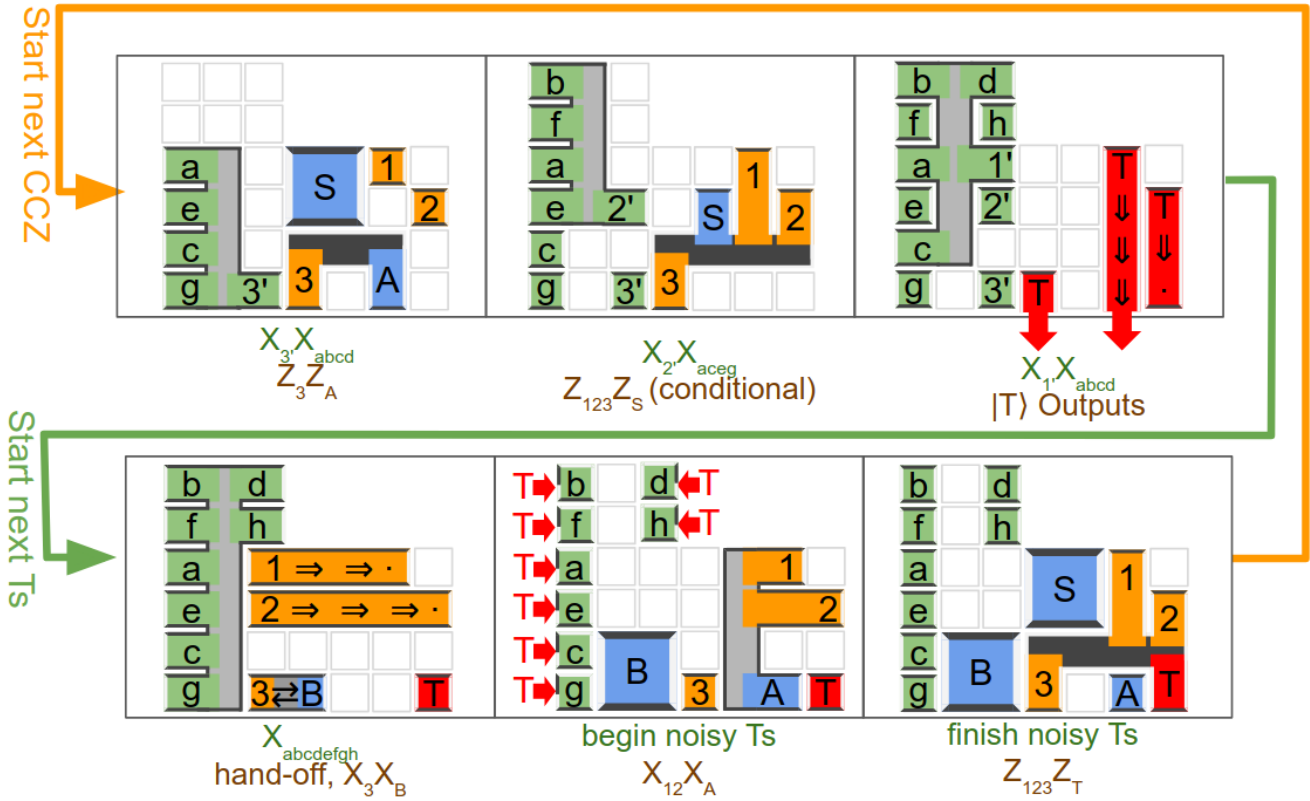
Start next CCZ

a
e
c
g
3'
S
1
2
3
A

$X_{3'}X_{abcd}$
$Z_3Z_A$

b
f
a
e
2'
c
g
3'
S
1
2
3

$X_{2'}X_{aceg}$
$Z_{123}Z_S$ (conditional)

b
d
f
h
a
1'
e
2'
c
g
3'
T
T ⇓ ⇓ ⇓
T ⇓ ·

$X_{1'}X_{abcd}$
|T⟩ Outputs

Start next Ts

b
d
f
h
a
1 ⇒ ⇒ ·
e
2 ⇒ ⇒ ⇒ ·
c
g
3⇄B
T

$X_{abcdefgh}$
hand-off, $X_3X_B$

T b
d T
T f
h T
T a
T e
T c
T g
B
3
1
2
A
T

begin noisy Ts
$X_{12}X_A$

b
d
f
h
a
e
c
g
S
1
2
B
3
A
T

finish noisy Ts
$Z_{123}Z_T$